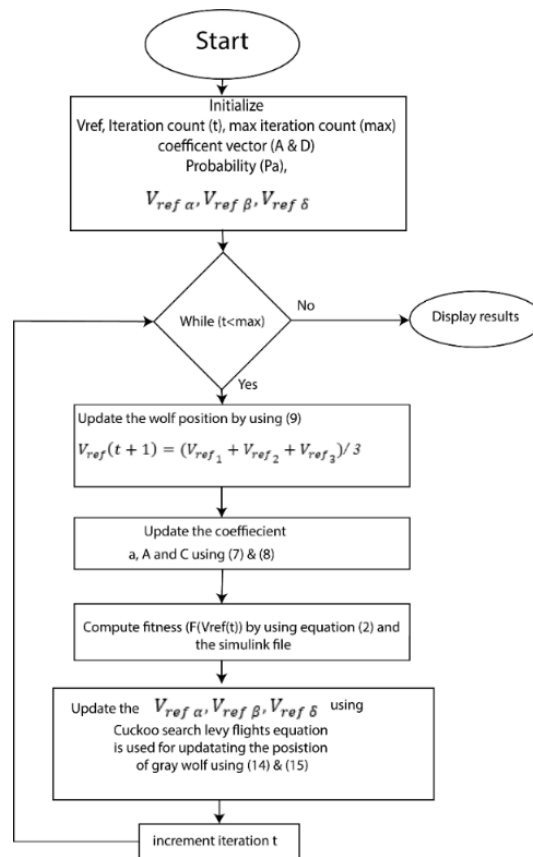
Start

Initialize
Vref, Iteration count (t), max iteration count (max)
coefficent vector (A & D)
Probability (Pa),
$V_{ref\ \alpha}, V_{ref\ \beta}, V_{ref\ \delta}$

While (t<max)

No

Display results

Yes

Update the wolf position by using (9)
$V_{ref}(t+1) = (V_{ref_1} + V_{ref_2} + V_{ref_3})/3$

Update the coeffiecient
a, A and C using (7) & (8)

Compute fitness (F(Vref(t)) by using equation (2) and the simulink file

Update the $V_{ref\ \alpha}, V_{ref\ \beta}, V_{ref\ \delta}$ using
Cuckoo search levy flights equation is used for updatating the posistion of gray wolf using (14) & (15)

increment iteration t